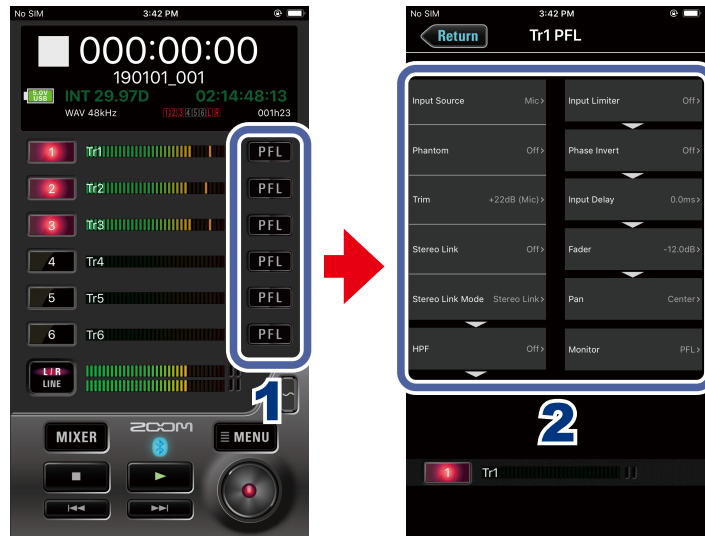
No SIM 3:42 PM

000:00:00
190101_001
5.0V USB INT 29.97D 02:14:48:13
WAV 48kHz 1 2 3 4 5 6 L R 001h23

1 Tr1 PFL
2 Tr2 PFL
3 Tr3 PFL
4 Tr4 PFL
5 Tr5 PFL
6 Tr6 PFL
L/R LINE

1

MIXER ZOOM MENU

No SIM 3:42 PM
Return Tr1 PFL

| | | | |
|---|---|---|---|
| Input Source | Mic › | Input Limiter | Off › |
| Phantom | Off › | Phase Invert | Off › |
| Trim | +22dB (Mic) › | Input Delay | 0.0ms › |
| Stereo Link | Off › | Fader | -12.0dB › |
| Stereo Link Mode | Stereo Link › | Pan | Center › |
| HPF | Off › | Monitor | PFL › |

2

1 Tr1